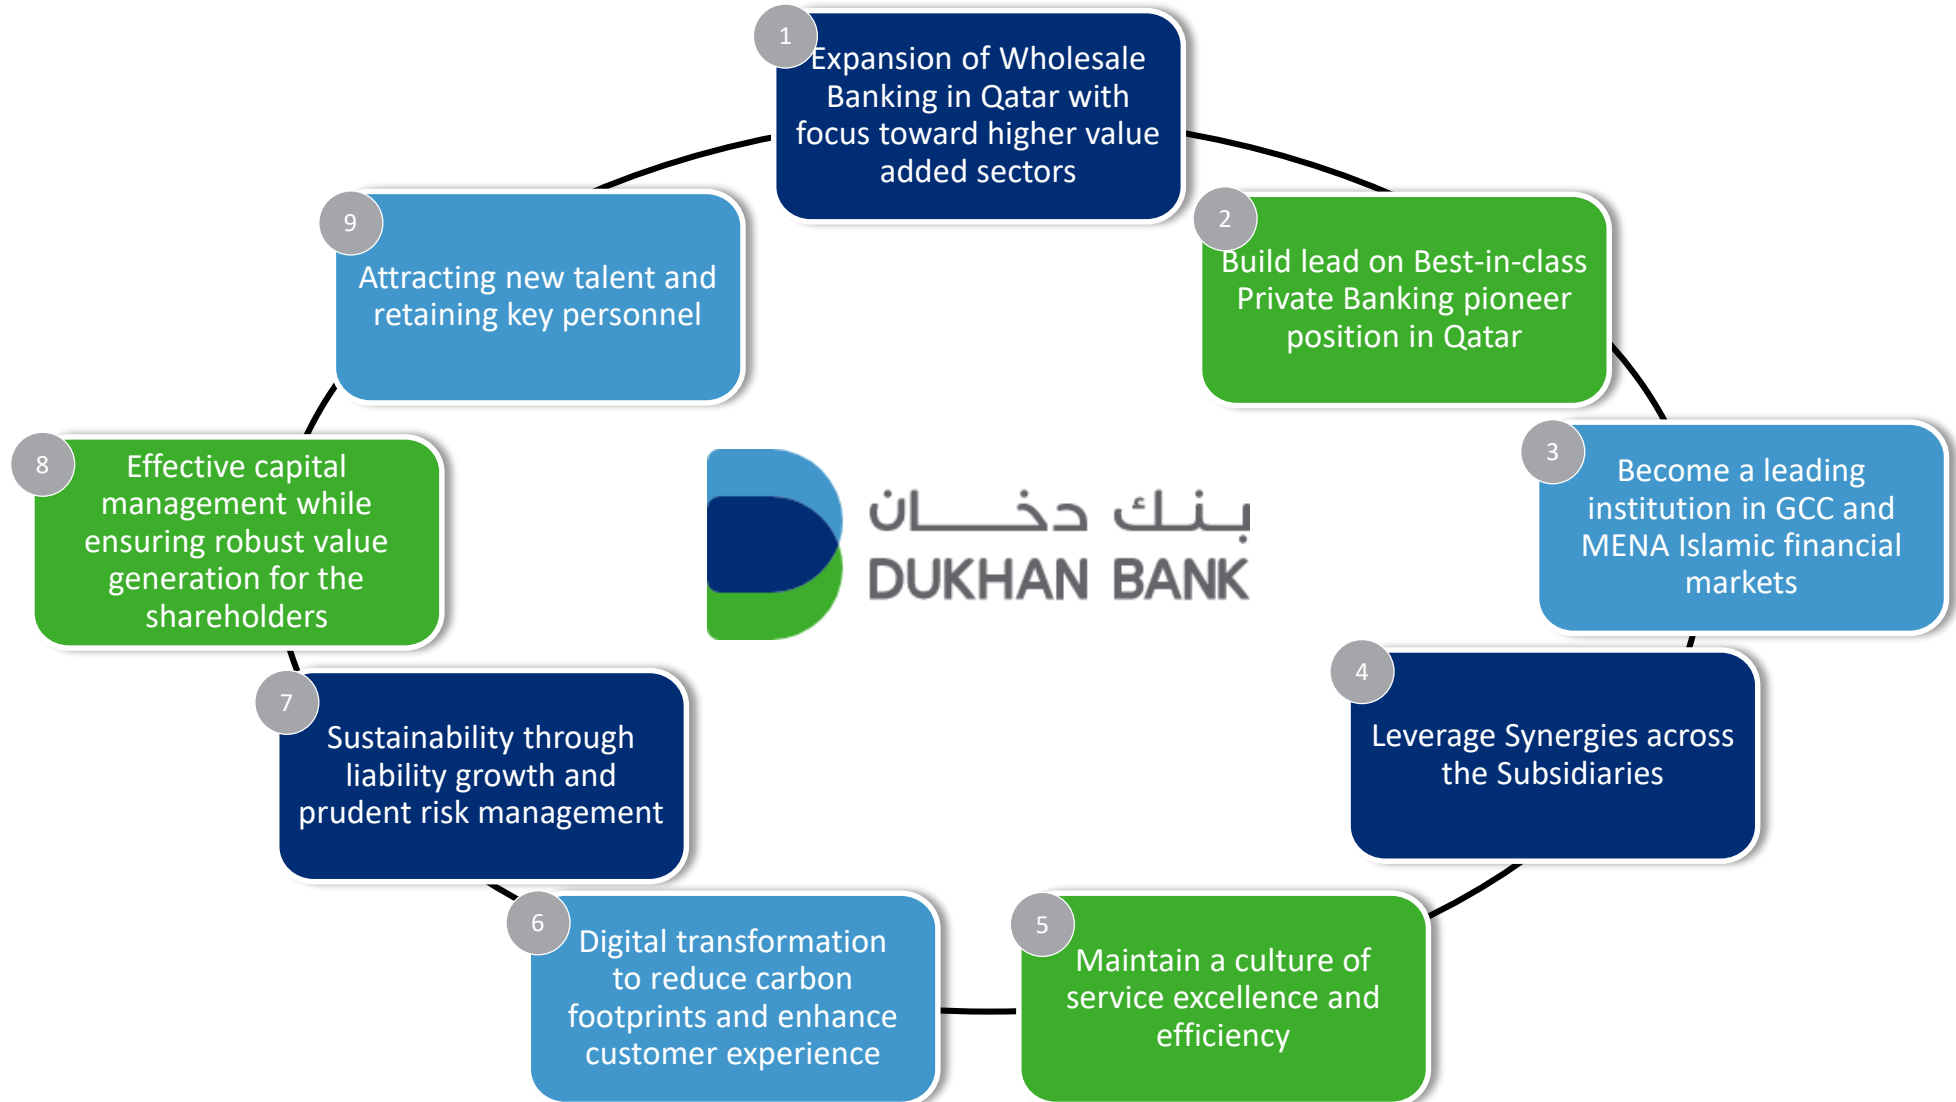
1
Expansion of Wholesale Banking in Qatar with focus toward higher value added sectors

2
Build lead on Best-in-class Private Banking pioneer position in Qatar

3
Become a leading institution in GCC and MENA Islamic financial markets

4
Leverage Synergies across the Subsidiaries

5
Maintain a culture of service excellence and efficiency

6
Digital transformation to reduce carbon footprints and enhance customer experience

7
Sustainability through liability growth and prudent risk management

8
Effective capital management while ensuring robust value generation for the shareholders

9
Attracting new talent and retaining key personnel

بنك دخان
DUKHAN BANK